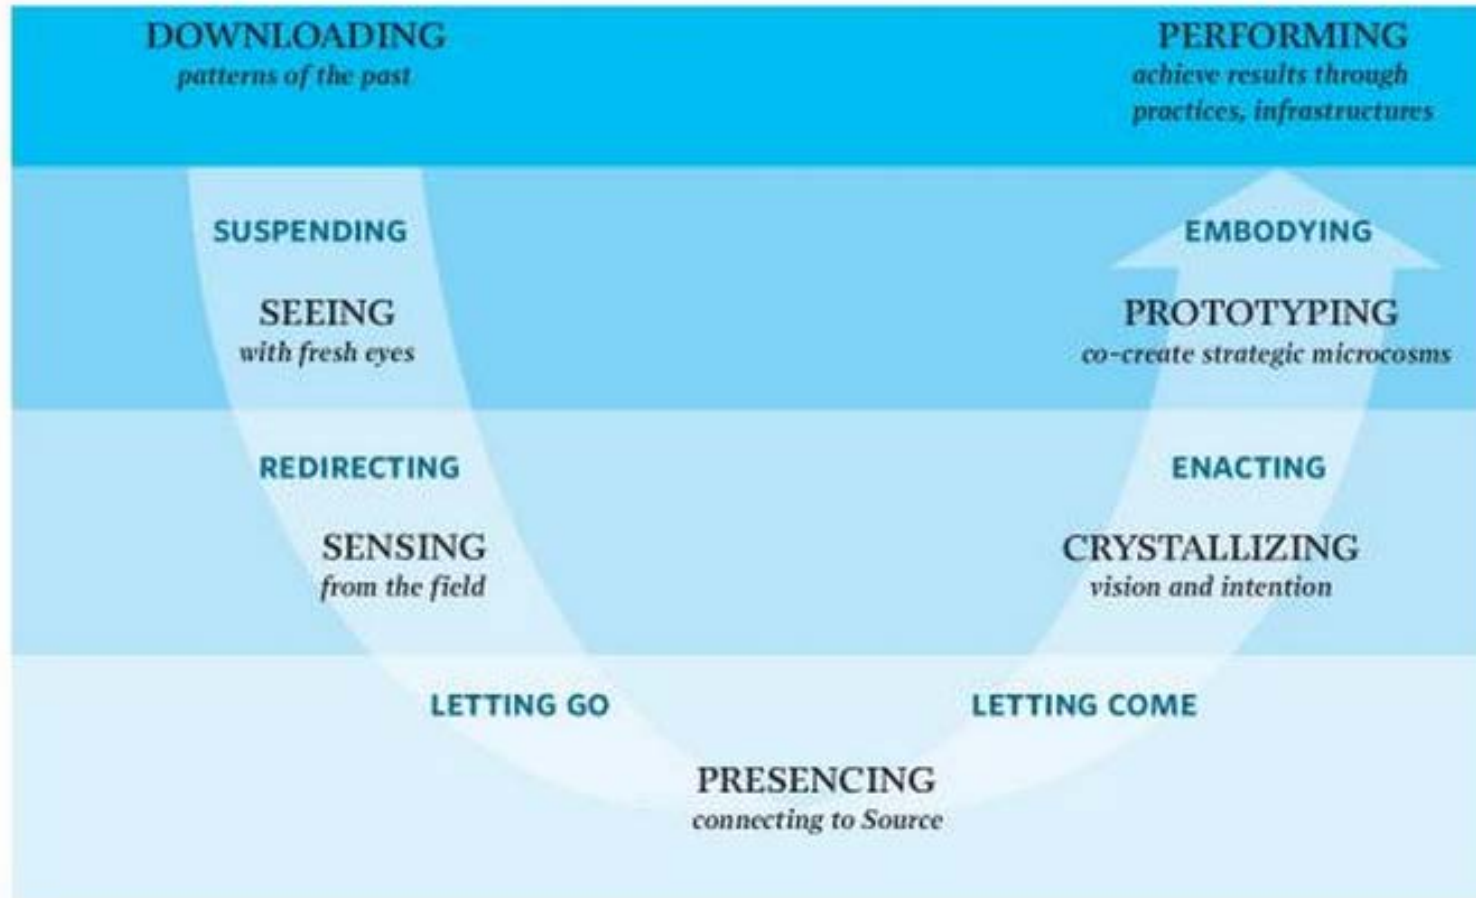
DOWNLOADING
patterns of the past

PERFORMING
achieve results through practices, infrastructures

SUSPENDING

SEEING
with fresh eyes

EMBODYING

PROTOTYPING
co-create strategic microcosms

REDIRECTING

SENSING
from the field

ENACTING

CRYSTALLIZING
vision and intention

LETTING GO

LETTING COME

PRESENCING
connecting to Source